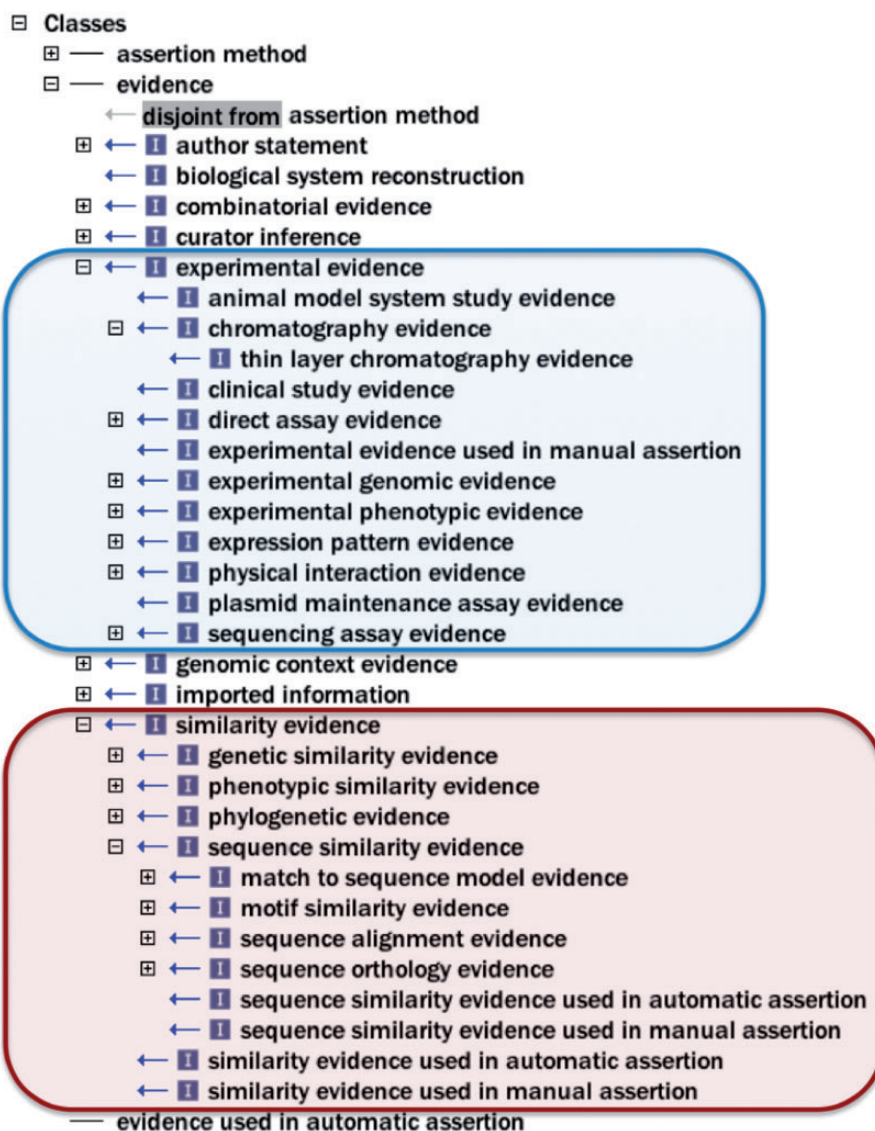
Classes
assertion method
evidence
disjoint from assertion method
I author statement
I biological system reconstruction
I combinatorial evidence
I curator inference
I experimental evidence
I animal model system study evidence
I chromatography evidence
I thin layer chromatography evidence
I clinical study evidence
I direct assay evidence
I experimental evidence used in manual assertion
I experimental genomic evidence
I experimental phenotypic evidence
I expression pattern evidence
I physical interaction evidence
I plasmid maintenance assay evidence
I sequencing assay evidence
I genomic context evidence
I imported information
I similarity evidence
I genetic similarity evidence
I phenotypic similarity evidence
I phylogenetic evidence
I sequence similarity evidence
I match to sequence model evidence
I motif similarity evidence
I sequence alignment evidence
I sequence orthology evidence
I sequence similarity evidence used in automatic assertion
I sequence similarity evidence used in manual assertion
I similarity evidence used in automatic assertion
I similarity evidence used in manual assertion
evidence used in automatic assertion